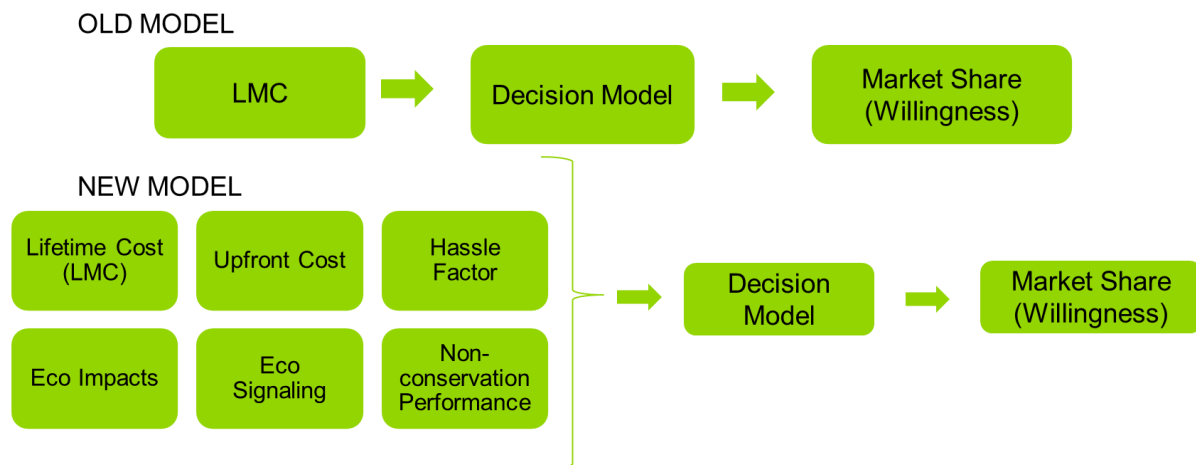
OLD MODEL

LMC

Decision Model

Market Share (Willingness)

NEW MODEL

Lifetime Cost (LMC)

Upfront Cost

Hassle Factor

Eco Impacts

Eco Signaling

Non-conservation Performance

Decision Model

Market Share (Willingness)